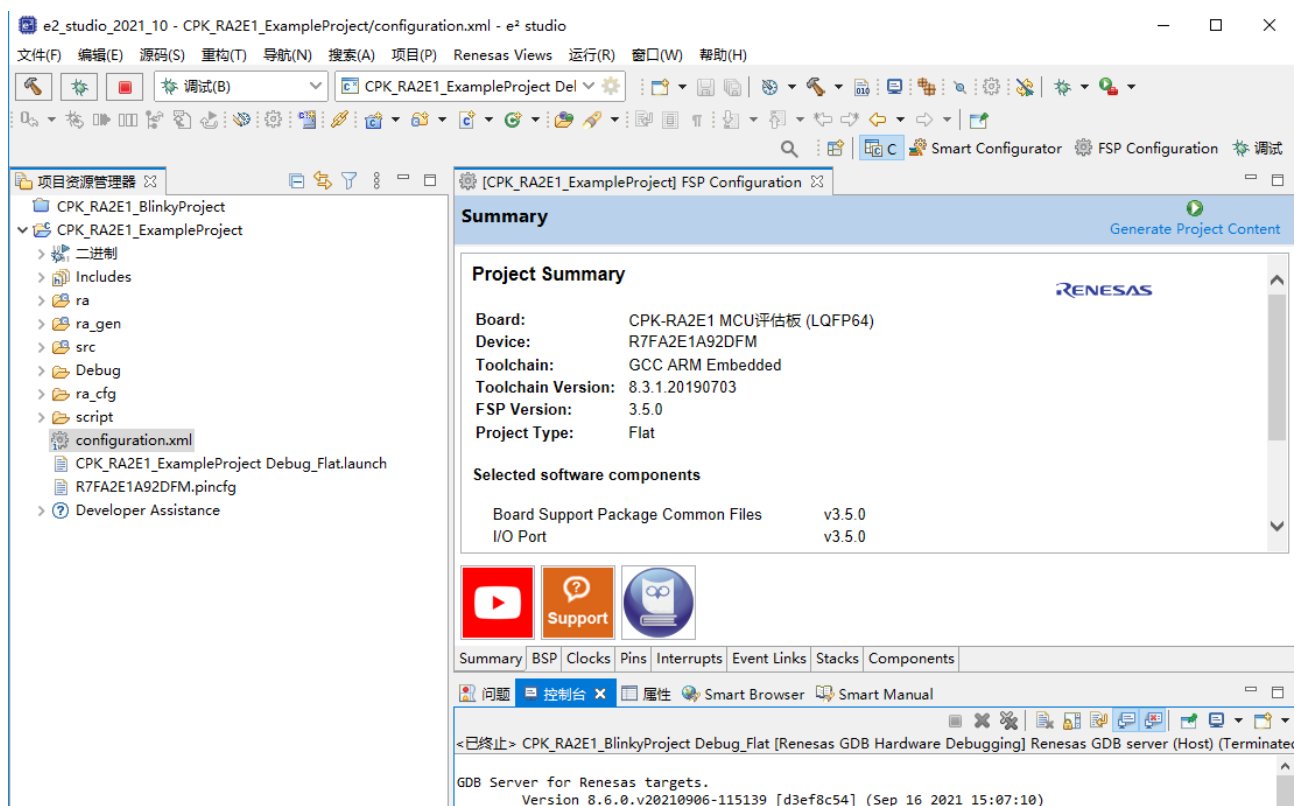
e2_studio_2021_10 - CPK_RA2E1_ExampleProject/configuration.xml - e² studio

文件(F) 编辑(E) 源码(S) 重构(T) 导航(N) 搜索(A) 项目(P) Renesas Views 运行(R) 窗口(W) 帮助(H)

调试(B)
CPK_RA2E1_ExampleProject Del

C Smart Configurator FSP Configuration 调试

项目资源管理器

CPK_RA2E1_BlinkyProject
CPK_RA2E1_ExampleProject
二进制
Includes
ra
ra_gen
src
Debug
ra_cfg
script
configuration.xml
CPK_RA2E1_ExampleProject Debug_Flat.launch
R7FA2E1A92DFM.pincfg
Developer Assistance

[CPK_RA2E1_ExampleProject] FSP Configuration

Summary

Generate Project Content

Project Summary

RENESAS

| | |
|---|---|
| Board: | CPK-RA2E1 MCU评估板 (LQFP64) |
| Device: | R7FA2E1A92DFM |
| Toolchain: | GCC ARM Embedded |
| Toolchain Version: | 8.3.1.20190703 |
| FSP Version: | 3.5.0 |
| Project Type: | Flat |

Selected software components

| | |
|---|---|
| Board Support Package Common Files | v3.5.0 |
| I/O Port | v3.5.0 |

Support

Summary BSP Clocks Pins Interrupts Event Links Stacks Components

问题 控制台 属性 Smart Browser Smart Manual

<已终止> CPK_RA2E1_BlinkyProject Debug_Flat [Renesas GDB Hardware Debugging] Renesas GDB server (Host) (Terminated

GDB Server for Renesas targets.
Version 8.6.0.v20210906-115139 [d3ef8c54] (Sep 16 2021 15:07:10)